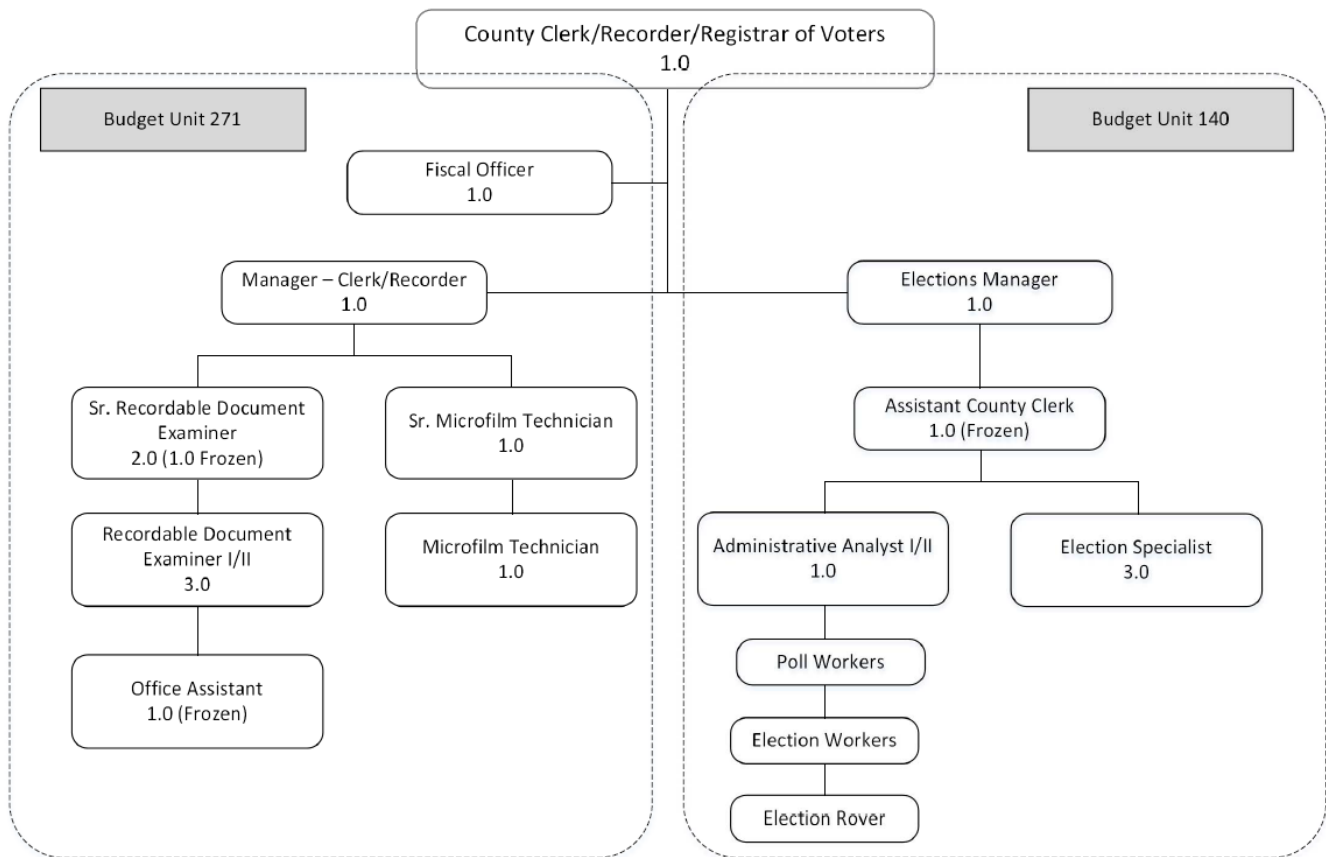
County Clerk/Recorder/Registrar of Voters
1.0

Budget Unit 271

Budget Unit 140

Fiscal Officer
1.0

Manager – Clerk/Recorder
1.0

Elections Manager
1.0

Sr. Recordable Document Examiner
2.0 (1.0 Frozen)

Sr. Microfilm Technician
1.0

Assistant County Clerk
1.0 (Frozen)

Recordable Document Examiner I/II
3.0

Microfilm Technician
1.0

Administrative Analyst I/II
1.0

Election Specialist
3.0

Office Assistant
1.0 (Frozen)

Poll Workers

Election Workers

Election Rover